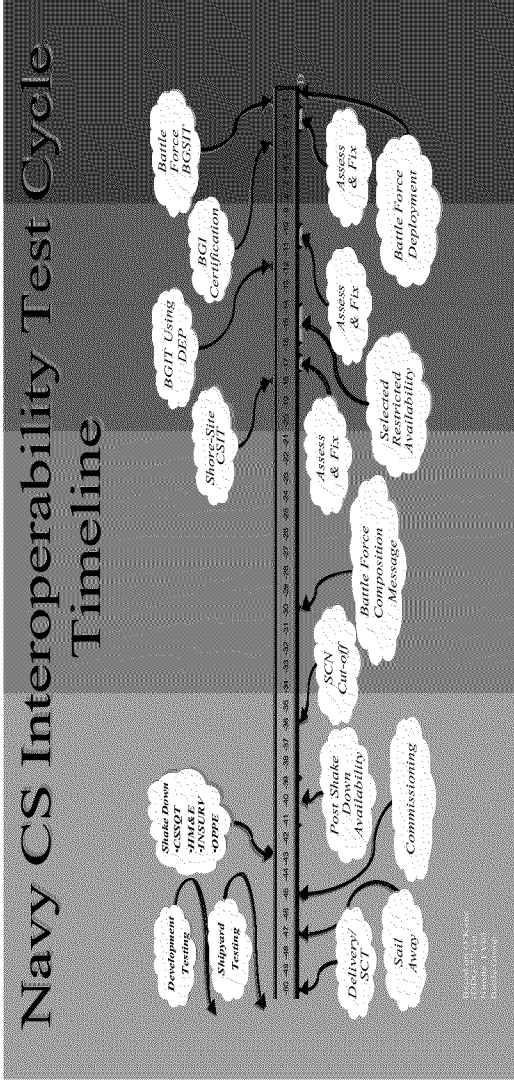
Navy CS Interoperability Test Cycle Timeline

Development Testing

Shipyard Testing

Shake Down
-CSSQT
-HM&E
-INSURV
-OPPE

Shore-Site CSIT

BGIT Using DEP

BGI Certification

Battle Force BGSIT

-50 -49 -48 -47 -46 -45 -44 -43 -42 -41 -40 -39 -38 -37 -36 -35 -34 -33 -32 -31 -30 -29 -28 -27 -26 -25 -24 -23 -22 -21 -20 -19 -18 -17 -16 -15 -14 -13 -12 -11 -10 -9 -8 -7 -6 -5 -4 -3 -2 -1 0

Delivery/ SCT

Sail Away

Commissioning

Post Shake Down Availability

SCN Cut-off

Battle Force Composition Message

Assess & Fix

Selected Restricted Availability

Assess & Fix

Assess & Fix

Battle Force Deployment

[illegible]